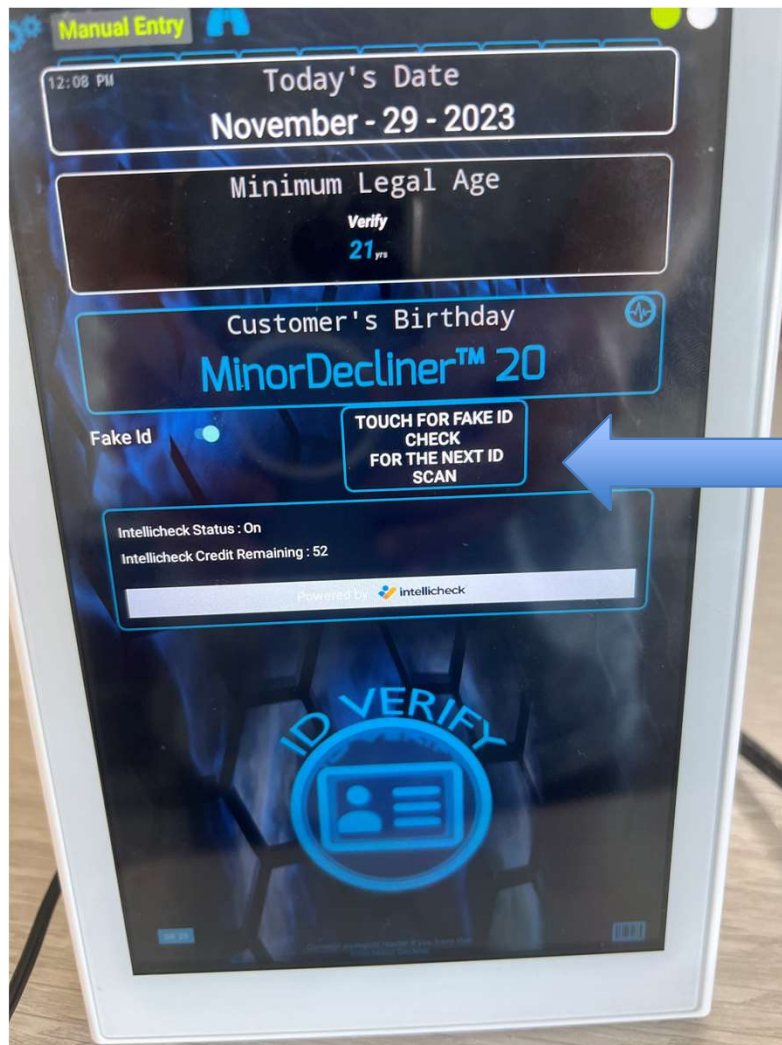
Manual Entry

12:08 PM
Today's Date
November - 29 - 2023

Minimum Legal Age
Verify
21 yrs

Customer's Birthday
MinorDecliner™ 20

Fake Id

TOUCH FOR FAKE ID CHECK FOR THE NEXT ID SCAN

Intellicheck Status : On
Intellicheck Credit Remaining : 52
Powered by intellicheck

ID VERIFY

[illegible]